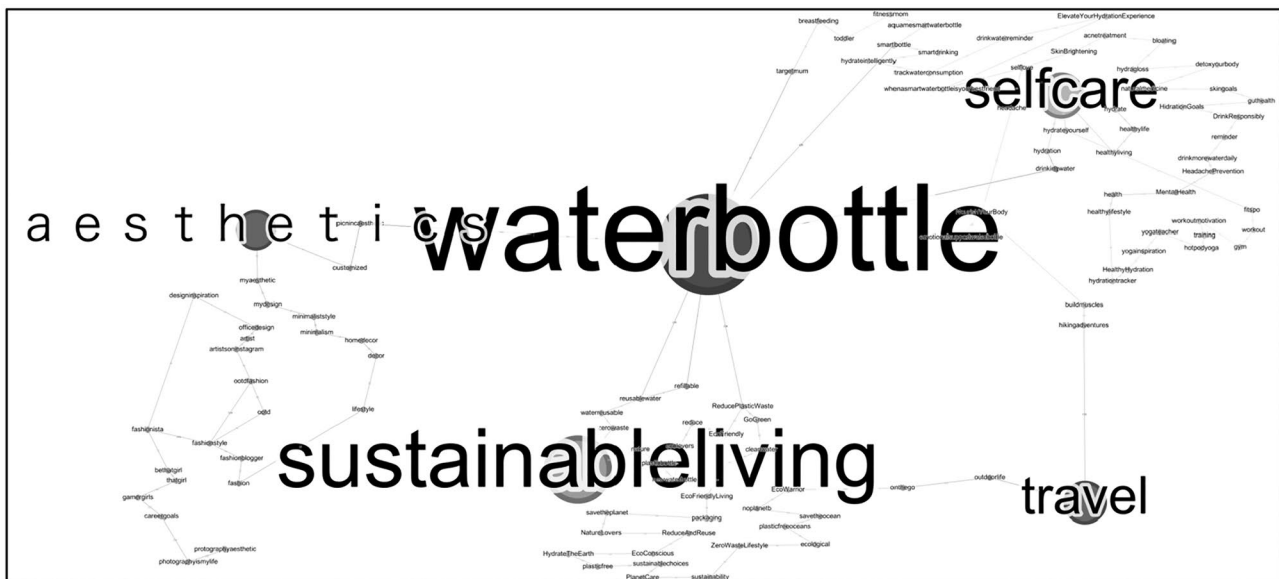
breastfeeding
fitnessmom
aquamesmartwaterbottle
ElevateYourHydrationExperience
toddler
smartbottle
drinkwaterreminder
acnetreatment
bloating
smartdrinking
SkinBrightening
targetmum
hydrateintelligently
trackwaterconsumption
selflove
hydragloss
detoxyourbody
whenasmartwaterbottleisyourbestfriend
naturalmedicine
skingoals
guthealth
selfcare
HydrationGoals
headache
hydrate
healthylife
DrinkResponsibly
hydrateyourself
reminder
hydration
healthyliving
drinkmorewaterdaily
drinkingwater
HeadachePrevention
health
MentalHealth
healthylifestyle
fitspo
aesthetics
picnic
waterbottle
HealthYourBody
workoutmotivation
workout
yogateacher
training
customized
yogainspiration
hotpodyoga
gym
myaesthetic
HealthyHydration
hydrationtracker
designinspiration
mydesign
minimaliststyle
buildmuscles
officedesign
minimalism
homedecor
hikingadventures
artist
artistsoninstagram
decor
ootdfashion
refillable
reusablewater
ootd
lifestyle
ReducePlasticWaste
waterreusable
GoGreen
zerowaste
reduce
fashionista
EcoFriendly
fashionstyle
cleanwater
fashionblogger
bettergirl
thatgirl
sustainableliving
fashion
gamergirls
EcoFriendlyLiving
EcoWarrior
outdoorlife
travel
ontthego
careergoals
savetheplanet
noplanetb
packaging
savetheocean
NatureLovers
ReduceAndReuse
plasticfreeoceans
photographyaesthetic
ZeroWasteLifestyle
ecological
photographyismylife
HydrateTheEarth
EcoConscious
plasticfree
sustainablechoices
PlanetCare
sustainability